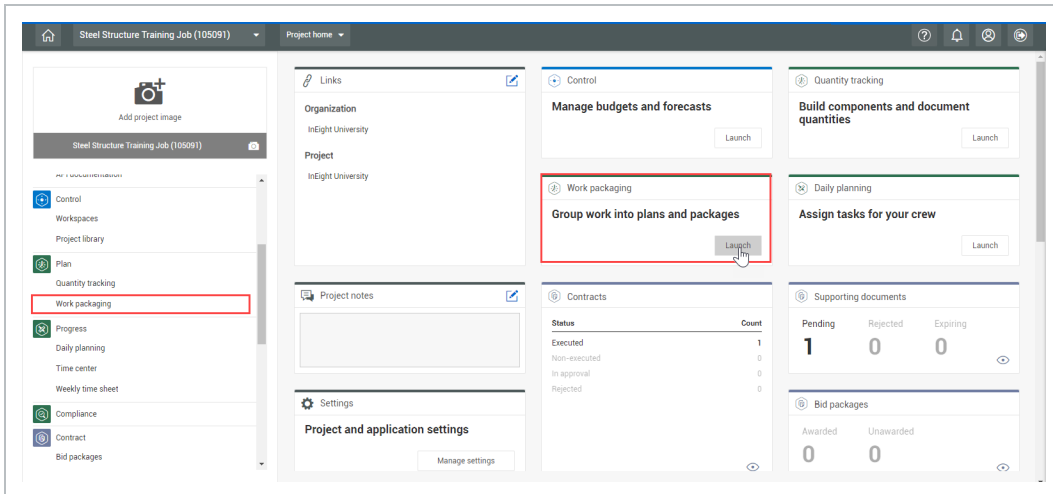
Steel Structure Training Job (105091)
Project home

Add project image
Steel Structure Training Job (105091)

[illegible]
Control
Workspaces
Project library
Plan
Quantity tracking
Work packaging
Progress
Daily planning
Time center
Weekly time sheet
Compliance
Contract
Bid packages

Links
Organization
InEight University
Project
InEight University

Control
Manage budgets and forecasts
Launch

Quantity tracking
Build components and document quantities
Launch

Work packaging
Group work into plans and packages
Launch

Daily planning
Assign tasks for your crew
Launch

Project notes

Contracts
| Status | Count |
|---|---|
| Executed | 1 |
| Non-executed | 0 |
| In approval | 0 |
| Rejected | 0 |

Supporting documents
Pending 1
Rejected 0
Expiring 0

Settings
Project and application settings
Manage settings

Bid packages
Awarded 0
Unawarded 0